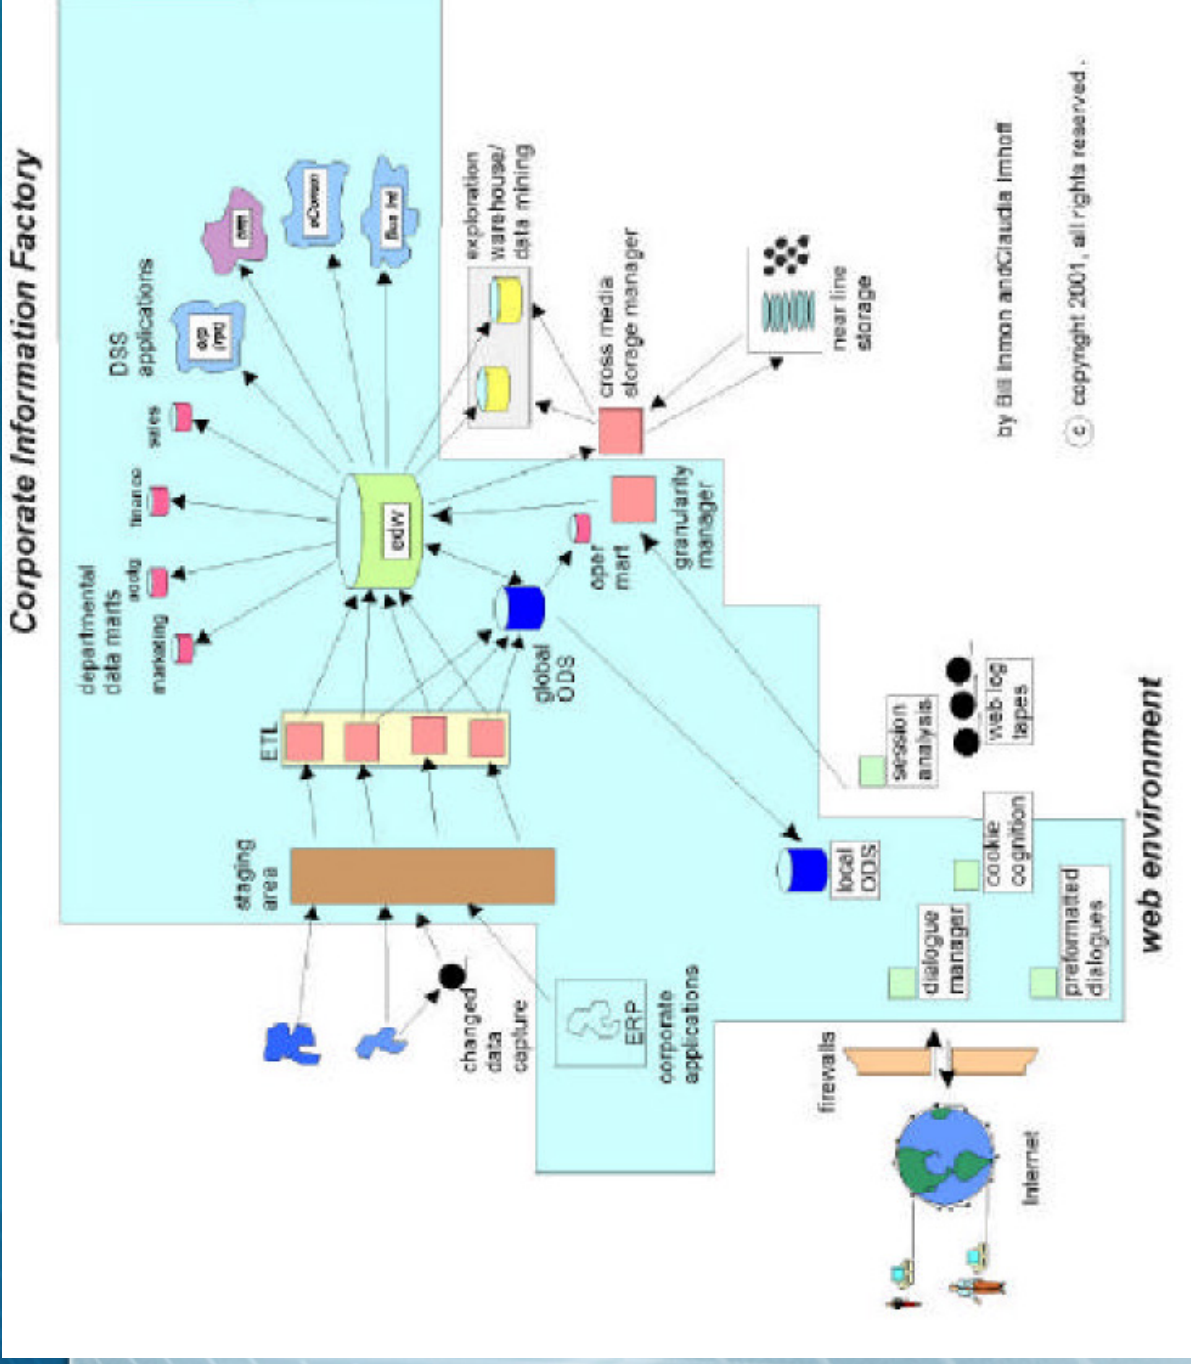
Corporate Information Factory

departmental data marts

marketing

acctg

finance

sales

DSS applications

erp rpt

crm

eComm

Bus Int

exploration warehouse/ data mining

cross media storage manager

near line storage

edw

oper mart

granularity manager

global ODS

ETL

staging area

changed data capture

ERP

corporate applications

local ODS

session analysis

web log tapes

cookie cognition

dialogue manager

preformatted dialogues

web environment

firewalls

Internet

by Bill Inmon andClaudia Imhoff

c copyright 2001, all rights reserved.